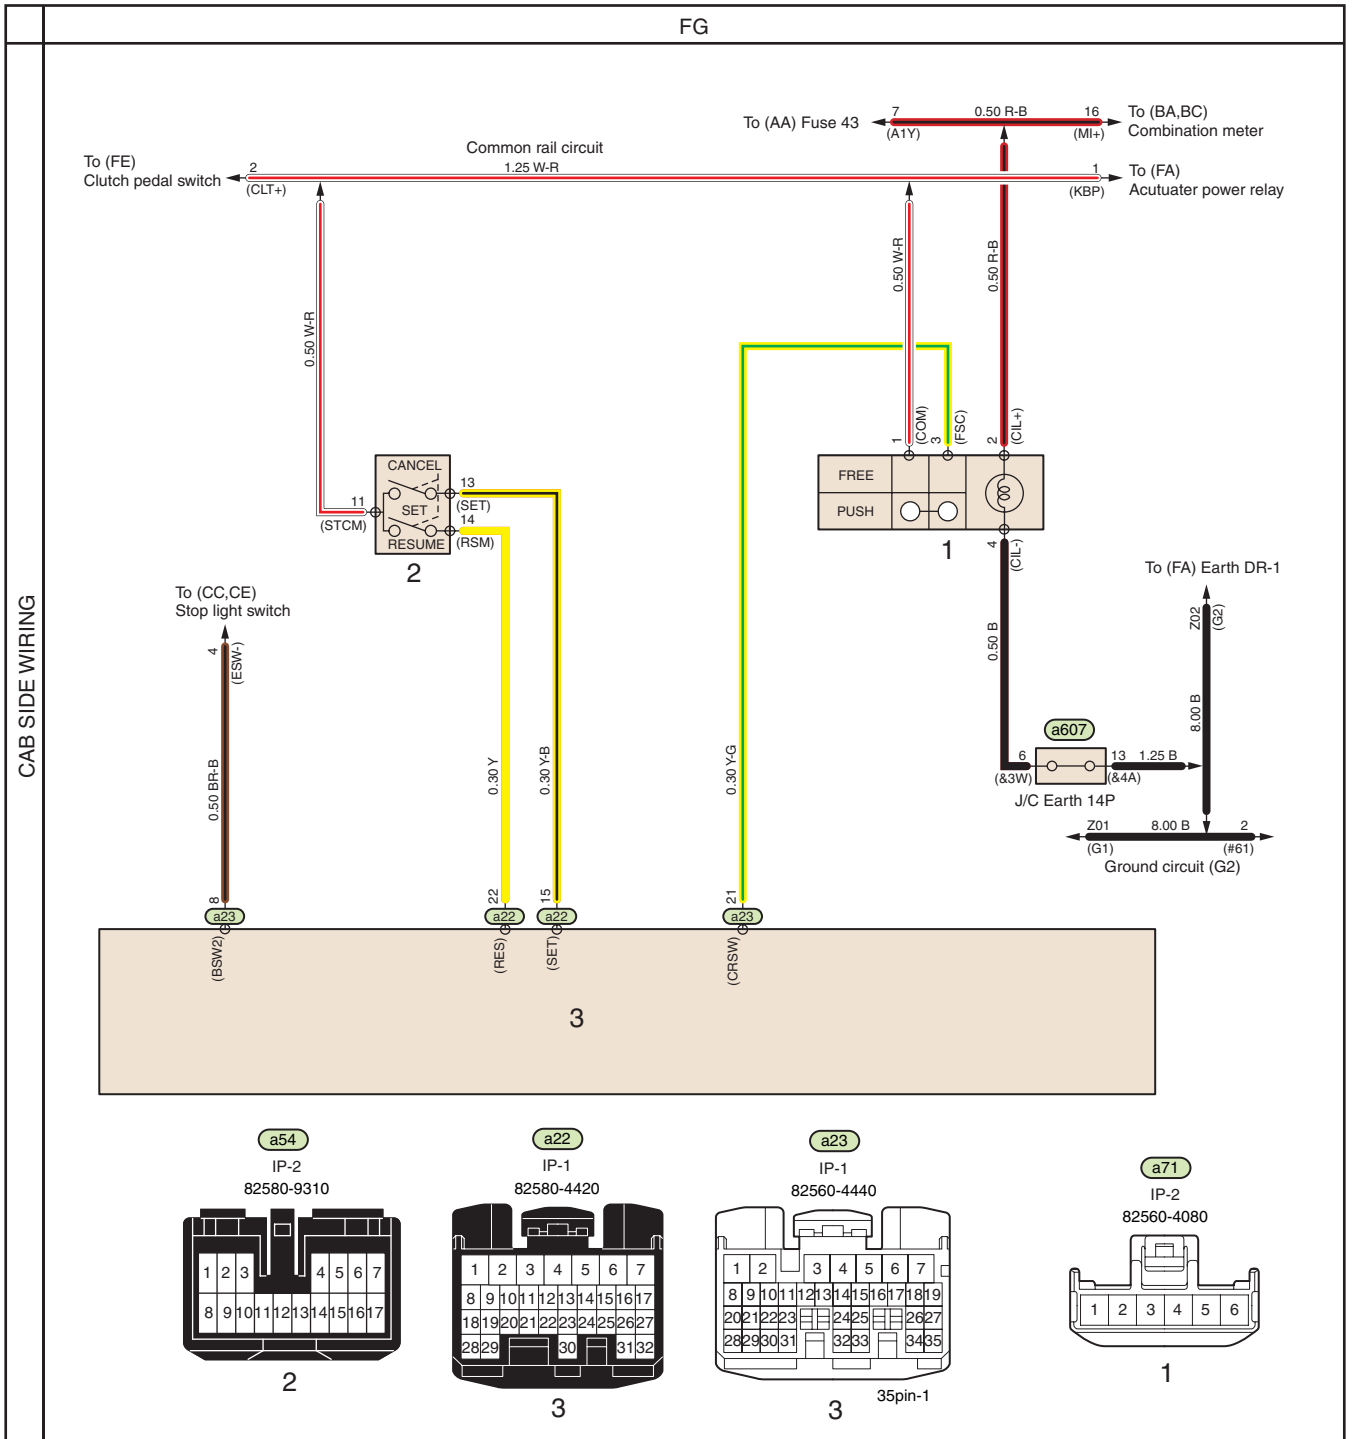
FG

CAB SIDE WIRING

To (AA) Fuse 43
7
(A1Y)
0.50 R-B
16
(MI+)
To (BA,BC)
Combination meter

Common rail circuit
To (FE)
Clutch pedal switch
2
(CLT+)
1.25 W-R
1
(KBP)
To (FA)
Acutuater power relay

0.50 W-R
0.50 W-R
0.50 R-B

1 (COM)
3 (FSC)
2 (CIL+)
FREE
PUSH
1
4 (CIL-)

CANCEL
SET
RESUME
11
(STCM)
13
(SET)
14
(RSM)
2

To (CC,CE)
Stop light switch
4
(ESW-)
0.50 BR-B

0.30 Y
0.30 Y-B
0.30 Y-G

To (FA) Earth DR-1
Z02
(G2)
0.50 B
8.00 B
a607
6
(&3W)
13
(&4A)
1.25 B
J/C Earth 14P
Z01
(G1)
8.00 B
2
(#61)
Ground circuit (G2)

8
a23
(BSW2)
22
a22
(RES)
15
a22
(SET)
21
a23
(CRSW)

3

a54
IP-2
82580-9310
| 1 | 2 | 3 | 4 | 5 | 6 | 7 |
| 8 | 9 | 10 | 11 | 12 | 13 | 14 | 15 | 16 | 17 |
2

a22
IP-1
82580-4420
| 1 | 2 | 3 | 4 | 5 | 6 | 7 |
| 8 | 9 | 10 | 11 | 12 | 13 | 14 | 15 | 16 | 17 |
| 18 | 19 | 20 | 21 | 22 | 23 | 24 | 25 | 26 | 27 |
| 28 | 29 | 30 | 31 | 32 |
3

a23
IP-1
82560-4440
| 1 | 2 | 3 | 4 | 5 | 6 | 7 |
| 8 | 9 | 10 | 11 | 12 | 13 | 14 | 15 | 16 | 17 | 18 | 19 |
| 20 | 21 | 22 | 23 | 24 | 25 | 26 | 27 |
| 28 | 29 | 30 | 31 | 32 | 33 | 34 | 35 |
3
35pin-1

a71
IP-2
82560-4080
| 1 | 2 | 3 | 4 | 5 | 6 |
1